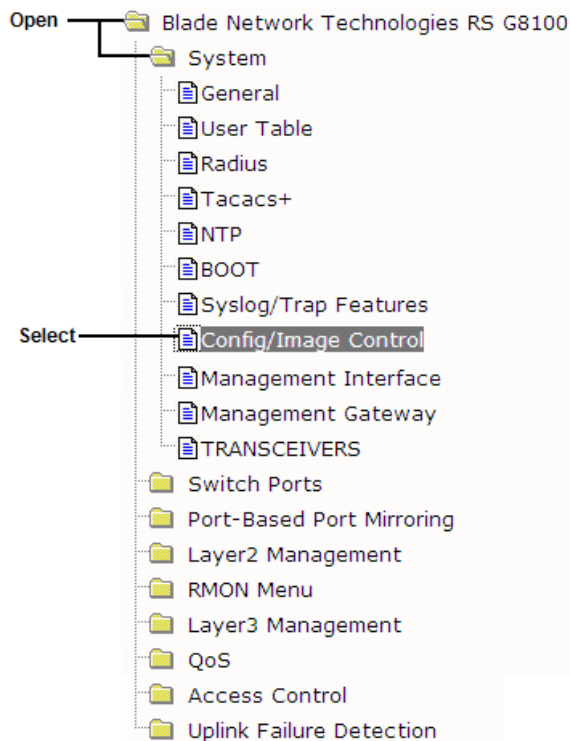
Open

Blade Network Technologies RS G8100

System

General

User Table

Radius

Tacacs+

NTP

BOOT

Syslog/Trap Features

Select

Config/Image Control

Management Interface

Management Gateway

TRANSCEIVERS

Switch Ports

Port-Based Port Mirroring

Layer2 Management

RMON Menu

Layer3 Management

QoS

Access Control

Uplink Failure Detection